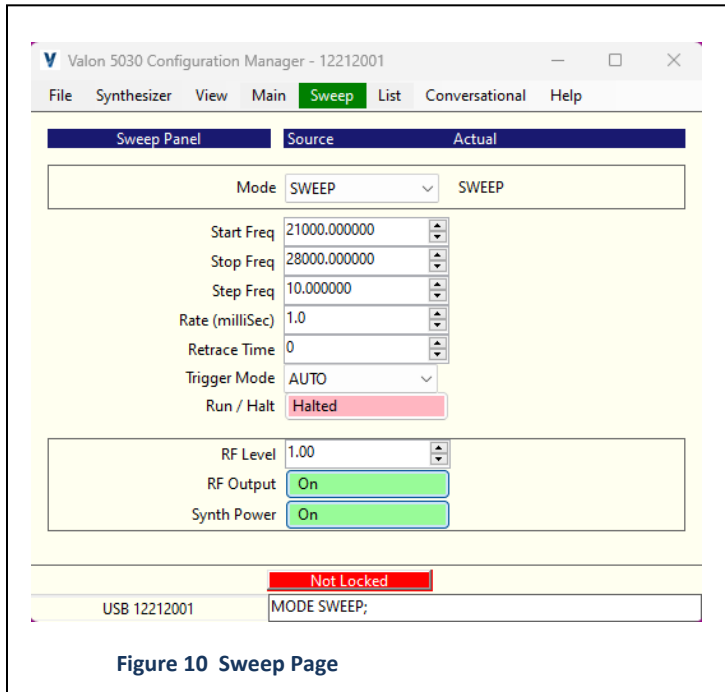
V Valon 5030 Configuration Manager - 12212001

File Synthesizer View Main Sweep List Conversational Help

Sweep Panel Source Actual

Mode SWEEP SWEEP

Start Freq 21000.000000
Stop Freq 28000.000000
Step Freq 10.000000
Rate (milliSec) 1.0
Retrace Time 0
Trigger Mode AUTO
Run / Halt Halted

RF Level 1.00
RF Output On
Synth Power On

Not Locked

USB 12212001 MODE SWEEP;

Figure 10 Sweep Page